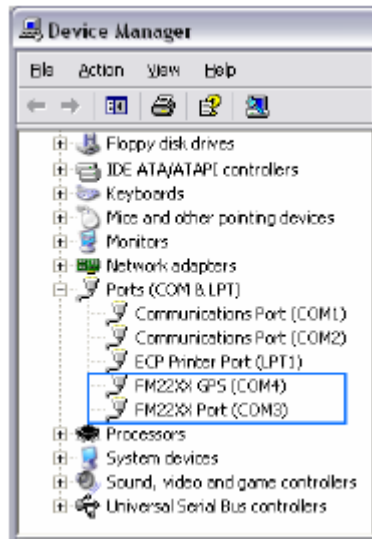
Device Manager

File Action View Help

Floppy disk drives
IDE ATA/ATAPI controllers
Keyboards
Mice and other pointing devices
Monitors
Network adapters
Ports (COM & LPT)
Communications Port (COM1)
Communications Port (COM2)
ECP Printer Port (LPT1)
FM22XX GPS (COM4)
FM22XX Port (COM3)
Processors
System devices
Sound, video and game controllers
Universal Serial Bus controllers